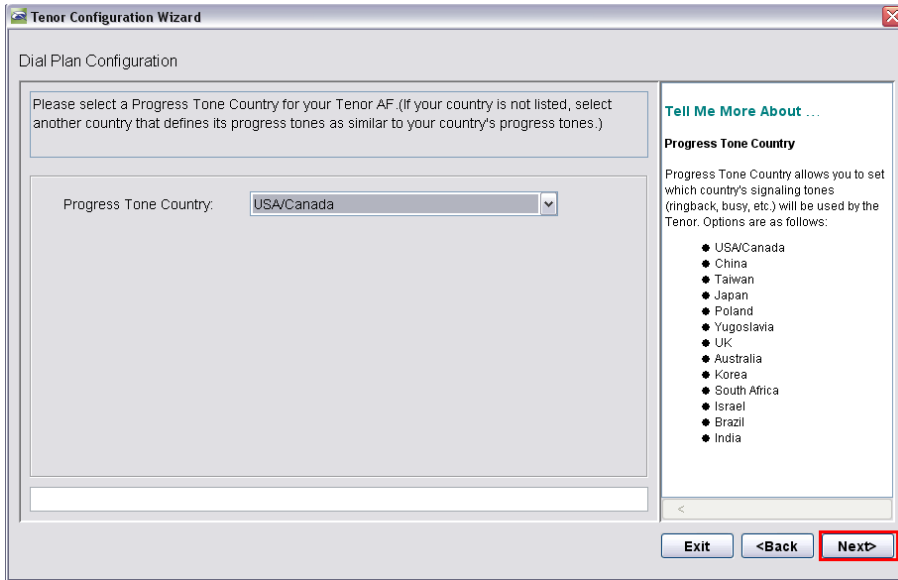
Tenor Configuration Wizard

Dial Plan Configuration

Please select a Progress Tone Country for your Tenor AF.(If your country is not listed, select another country that defines its progress tones as similar to your country's progress tones.)

Progress Tone Country: USA/Canada

Tell Me More About ...

Progress Tone Country

Progress Tone Country allows you to set which country's signaling tones (ringback, busy, etc.) will be used by the Tenor. Options are as follows:

- USA/Canada
- China
- Taiwan
- Japan
- Poland
- Yugoslavia
- UK
- Australia
- Korea
- South Africa
- Israel
- Brazil
- India

Exit <Back Next>